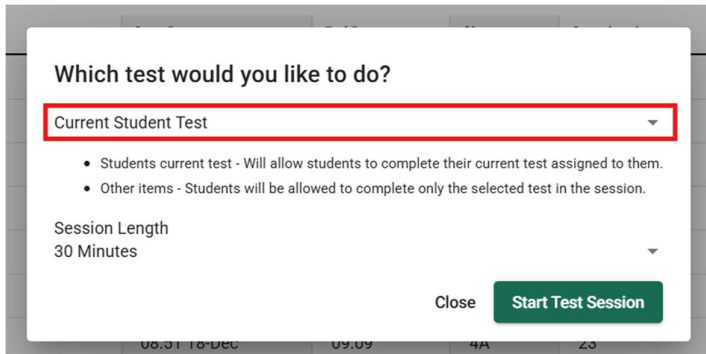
Which test would you like to do?

Current Student Test

- Students current test - Will allow students to complete their current test assigned to them.
- Other items - Students will be allowed to complete only the selected test in the session.

Session Length
30 Minutes

Close

Start Test Session

08.51 18-Dec | 09.09 | 4A | 23